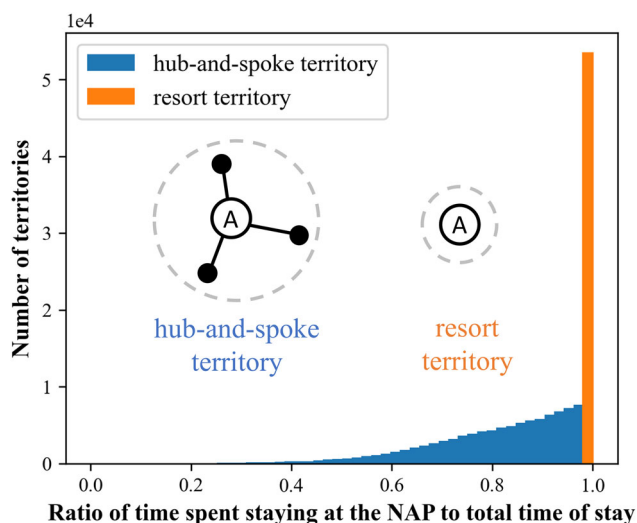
1e4

hub-and-spoke territory
resort territory

Number of territories

5
4
3
2
1
0

A

A

hub-and-spoke territory

resort territory

0.0
0.2
0.4
0.6
0.8
1.0

Ratio of time spent staying at the NAP to total time of stay